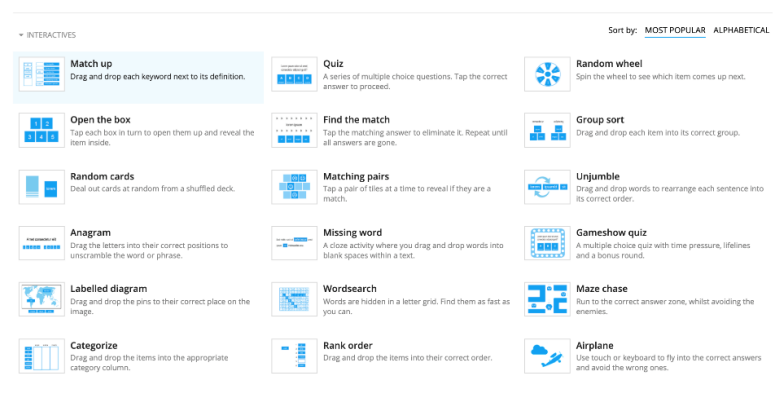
▾ INTERACTIVES

Sort by: MOST POPULAR ALPHABETICAL

Match up
Drag and drop each keyword next to its definition.

Quiz
A series of multiple choice questions. Tap the correct answer to proceed.

Random wheel
Spin the wheel to see which item comes up next.

Open the box
Tap each box in turn to open them up and reveal the item inside.

Find the match
Tap the matching answer to eliminate it. Repeat until all answers are gone.

Group sort
Drag and drop each item into its correct group.

Random cards
Deal out cards at random from a shuffled deck.

Matching pairs
Tap a pair of tiles at a time to reveal if they are a match.

Unjumble
Drag and drop words to rearrange each sentence into its correct order.

Anagram
Drag the letters into their correct positions to unscramble the word or phrase.

Missing word
A cloze activity where you drag and drop words into blank spaces within a text.

Gameshow quiz
A multiple choice quiz with time pressure, lifelines and a bonus round.

Labelled diagram
Drag and drop the pins to their correct place on the image.

Wordsearch
Words are hidden in a letter grid. Find them as fast as you can.

Maze chase
Run to the correct answer zone, whilst avoiding the enemies.

Categorize
Drag and drop the items into the appropriate category column.

Rank order
Drag and drop the items into their correct order.

Airplane
Use touch or keyboard to fly into the correct answers and avoid the wrong ones.